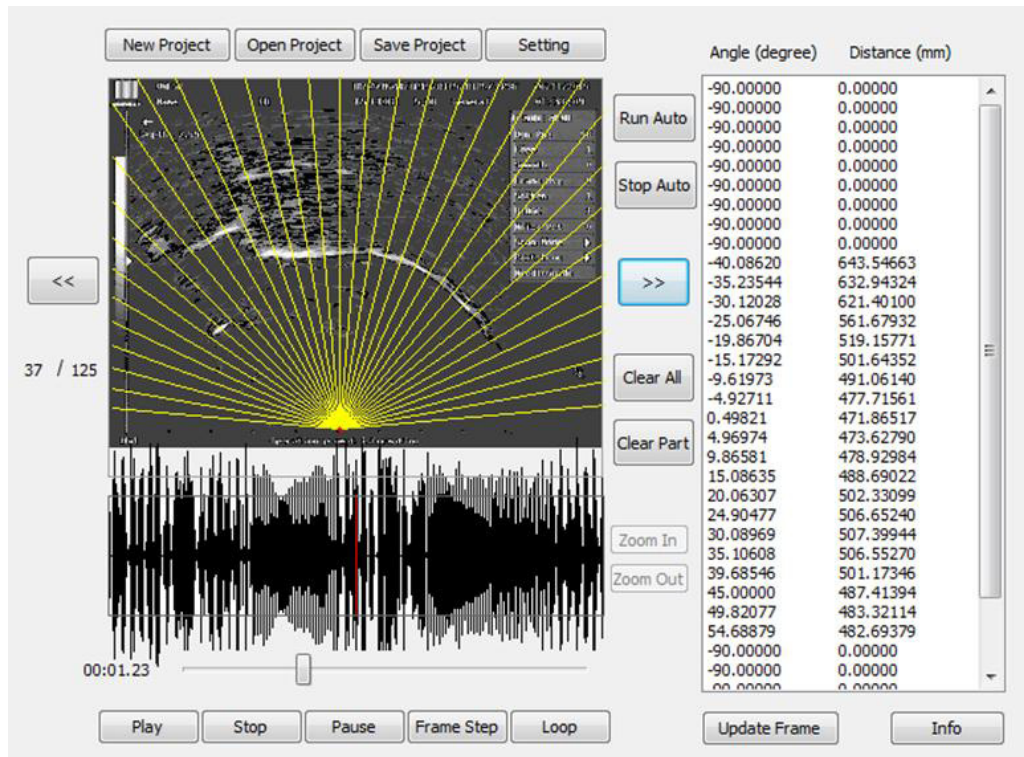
New Project Open Project Save Project Setting

Run Auto

Stop Auto

<<

>>

37 / 125

Clear All

Clear Part

Zoom In

Zoom Out

00:01.23

Play Stop Pause Frame Step Loop

| Angle (degree) | Distance (mm) |
|---|---|
| -90.00000 | 0.00000 |
| -90.00000 | 0.00000 |
| -90.00000 | 0.00000 |
| -90.00000 | 0.00000 |
| -90.00000 | 0.00000 |
| -90.00000 | 0.00000 |
| -90.00000 | 0.00000 |
| -90.00000 | 0.00000 |
| -90.00000 | 0.00000 |
| -40.08620 | 643.54663 |
| -35.23544 | 632.94324 |
| -30.12028 | 621.40100 |
| -25.06746 | 561.67932 |
| -19.86704 | 519.15771 |
| -15.17292 | 501.64352 |
| -9.61973 | 491.06140 |
| -4.92711 | 477.71561 |
| 0.49821 | 471.86517 |
| 4.96974 | 473.62790 |
| 9.86581 | 478.92984 |
| 15.08635 | 488.69022 |
| 20.06307 | 502.33099 |
| 24.90477 | 506.65240 |
| 30.08969 | 507.39944 |
| 35.10608 | 506.55270 |
| 39.68546 | 501.17346 |
| 45.00000 | 487.41394 |
| 49.82077 | 483.32114 |
| 54.68879 | 482.69379 |
| -90.00000 | 0.00000 |
| -90.00000 | 0.00000 |
| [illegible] | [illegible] |

Update Frame Info